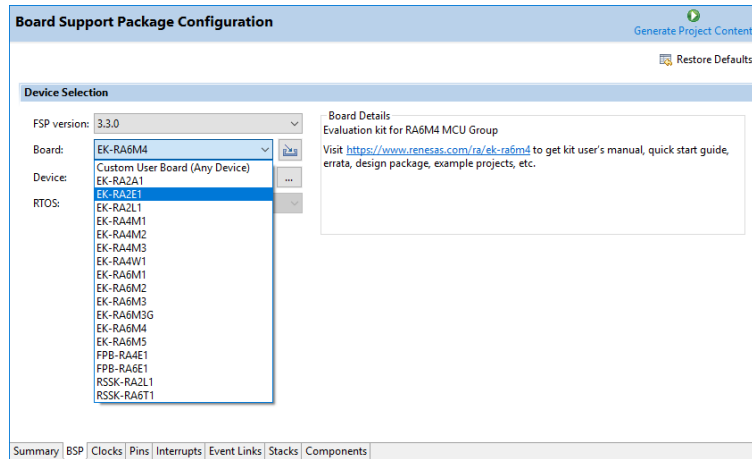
Board Support Package Configuration

Generate Project Content

Restore Defaults

Device Selection

FSP version: 3.3.0

Board: EK-RA6M4

Device:

RTOS:

Custom User Board (Any Device)
EK-RA2A1
EK-RA2E1
EK-RA2L1
EK-RA4M1
EK-RA4M2
EK-RA4M3
EK-RA4W1
EK-RA6M1
EK-RA6M2
EK-RA6M3
EK-RA6M3G
EK-RA6M4
EK-RA6M5
FPB-RA4E1
FPB-RA6E1
RSSK-RA2L1
RSSK-RA6T1

...

Board Details
Evaluation kit for RA6M4 MCU Group

Visit https://www.renesas.com/ra/ek-ra6m4 to get kit user's manual, quick start guide, errata, design package, example projects, etc.

Summary | BSP | Clocks | Pins | Interrupts | Event Links | Stacks | Components